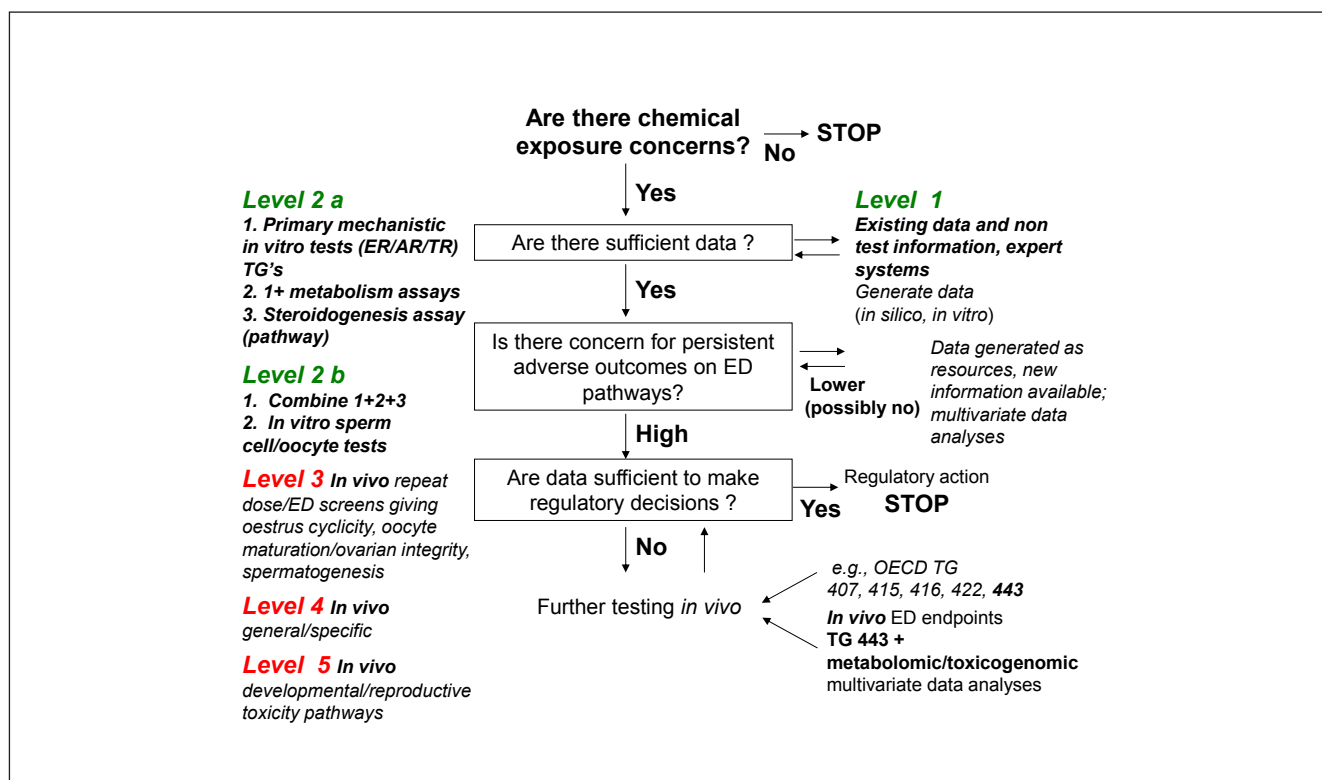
Are there chemical exposure concerns?

No

STOP

Yes

Level 2 a

1. Primary mechanistic in vitro tests (ER/AR/TR) TG's

2. 1+ metabolism assays

3. Steroidogenesis assay (pathway)

Level 2 b

1. Combine 1+2+3

2. In vitro sperm cell/oocyte tests

Level 3 In vivo repeat dose/ED screens giving oestrus cyclicity, oocyte maturation/ovarian integrity, spermatogenesis

Level 4 In vivo general/specific

Level 5 In vivo developmental/reproductive toxicity pathways

Are there sufficient data ?

Level 1

Existing data and non test information, expert systems

Generate data (in silico, in vitro)

Yes

Is there concern for persistent adverse outcomes on ED pathways?

Lower (possibly no)

Data generated as resources, new information available; multivariate data analyses

High

Are data sufficient to make regulatory decisions ?

Yes

Regulatory action

STOP

No

Further testing in vivo

e.g., OECD TG 407, 415, 416, 422, 443

In vivo ED endpoints

TG 443 + metabolomic/toxicogenomic multivariate data analyses